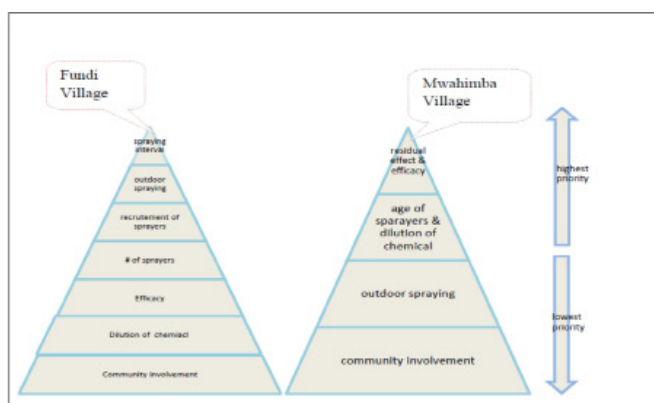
Fundi Village

spraying interval

outdoor spraying

recrutement of sprayers

# of sprayers

Efficacy

Dilution of chemiacl

Community involvement

Mwahimba Village

residual effect & efficacy

age of sparayers & dilution of chemical

outdoor spraying

community involvement

highest priority

lowest priority